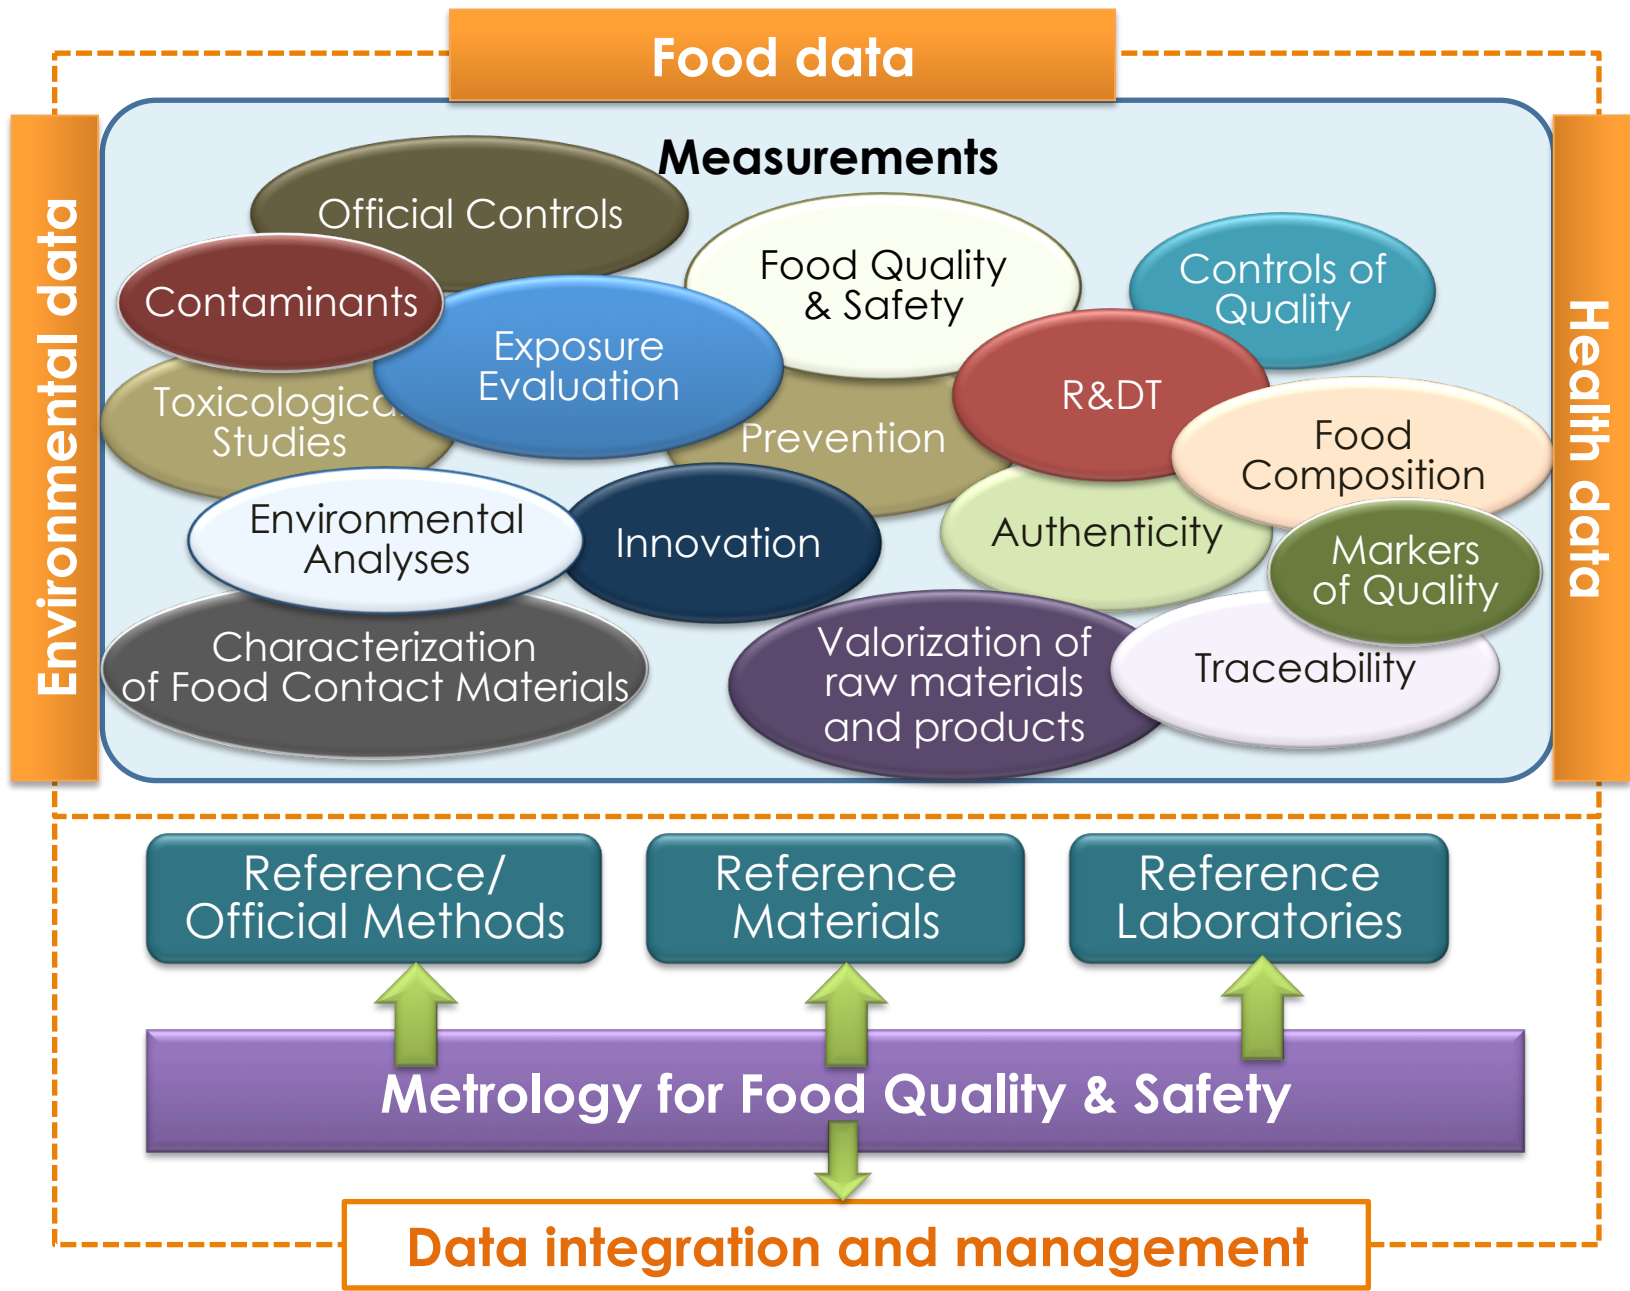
Food data

Environmental data

Health data

Measurements

Official Controls

Contaminants

Toxicologica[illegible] Studies

Exposure Evaluation

Food Quality & Safety

Controls of Quality

Prevention

R&DT

Food Composition

Environmental Analyses

Innovation

Authenticity

Markers of Quality

Characterization of Food Contact Materials

Valorization of raw materials and products

Traceability

Reference/ Official Methods

Reference Materials

Reference Laboratories

Metrology for Food Quality & Safety

Data integration and management